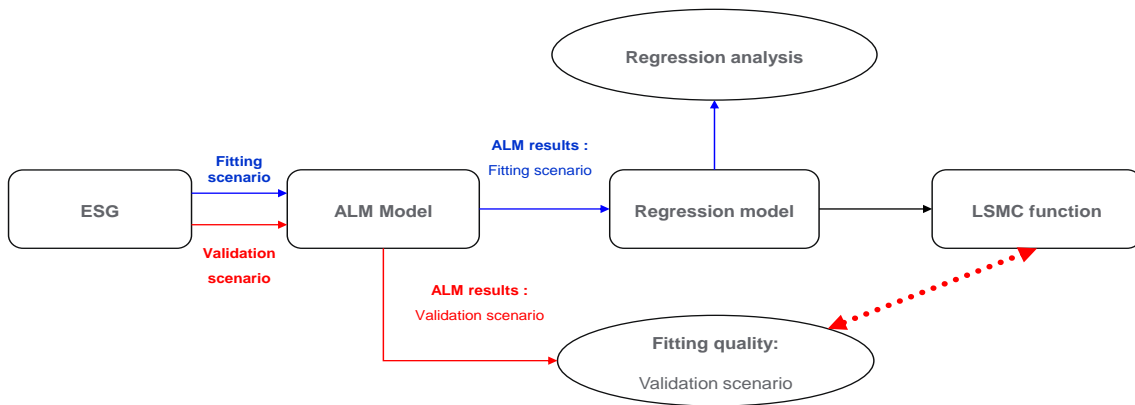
Regression analysis

ESG

Fitting scenario

Validation scenario

ALM Model

ALM results :
Fitting scenario

Regression model

LSMC function

ALM results :
Validation scenario

Fitting quality:
Validation scenario